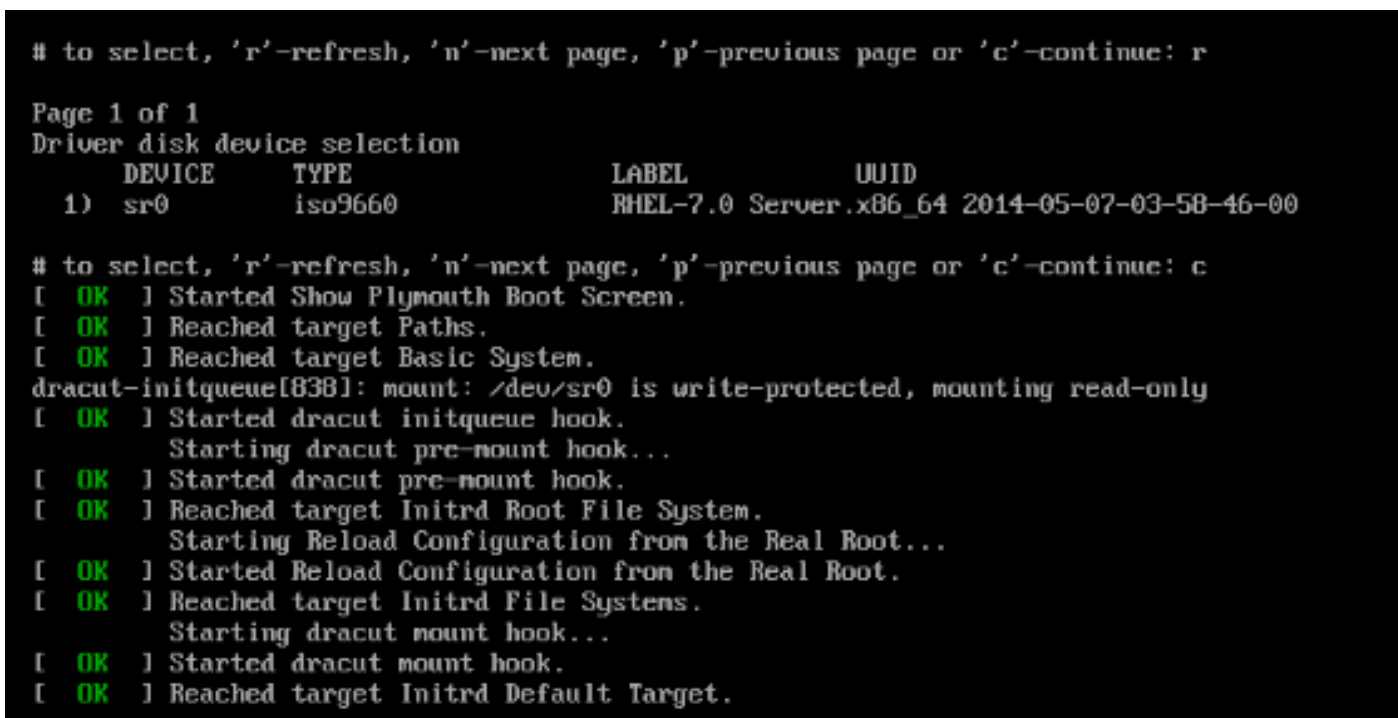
# to select, 'r'-refresh, 'n'-next page, 'p'-previous page or 'c'-continue: r

Page 1 of 1
Driver disk device selection

| | DEVICE | TYPE | LABEL | UUID |
|---|---|---|---|---|
| 1) | sr0 | iso9660 | RHEL-7.0 Server.x86_64 | 2014-05-07-03-58-46-00 |

# to select, 'r'-refresh, 'n'-next page, 'p'-previous page or 'c'-continue: c
[ OK ] Started Show Plymouth Boot Screen.
[ OK ] Reached target Paths.
[ OK ] Reached target Basic System.
dracut-initqueue[838]: mount: /dev/sr0 is write-protected, mounting read-only
[ OK ] Started dracut initqueue hook.
Starting dracut pre-mount hook...
[ OK ] Started dracut pre-mount hook.
[ OK ] Reached target Initrd Root File System.
Starting Reload Configuration from the Real Root...
[ OK ] Started Reload Configuration from the Real Root.
[ OK ] Reached target Initrd File Systems.
Starting dracut mount hook...
[ OK ] Started dracut mount hook.
[ OK ] Reached target Initrd Default Target.